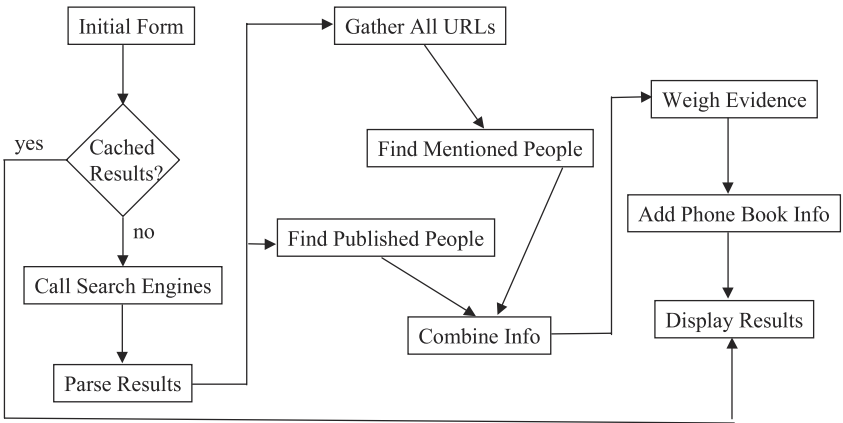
Initial Form

Cached Results?

yes

no

Call Search Engines

Parse Results

Gather All URLs

Find Mentioned People

Find Published People

Combine Info

Weigh Evidence

Add Phone Book Info

Display Results